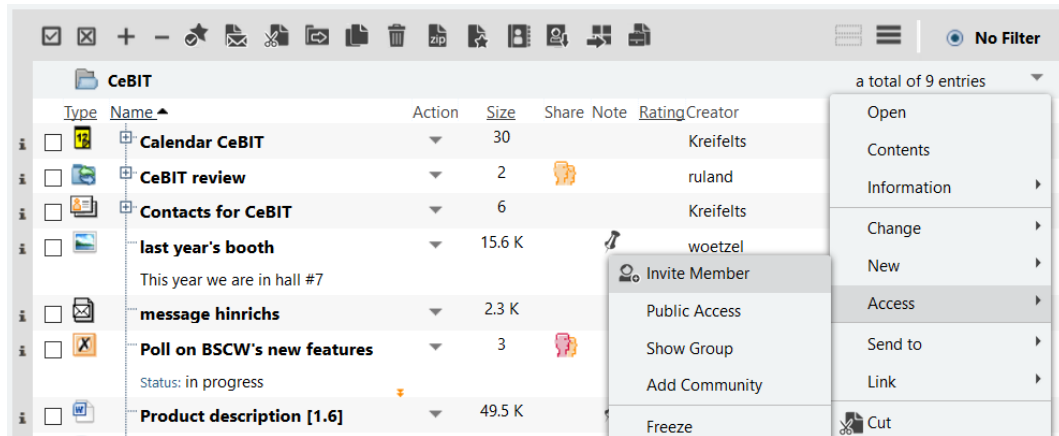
No Filter

CeBIT

a total of 9 entries

| Type | Name | Action | Size | Share | Note | Rating | Creator |
|---|---|---|---|---|---|---|---|
| | Calendar CeBIT | | 30 | | | | Kreifelts |
| | CeBIT review | | 2 | | | | ruland |
| | Contacts for CeBIT | | 6 | | | | Kreifelts |
| | last year's booth | | 15.6 K | | | | woetzel |
| | message hinrichs | | 2.3 K | | | | |
| | Poll on BSCW's new features | | 3 | | | | |
| | Product description [1.6] | | 49.5 K | | | | |

This year we are in hall #7

Status: in progress

Open
Contents
Information
Change
New
Access
Send to
Link
Cut

Invite Member
Public Access
Show Group
Add Community
Freeze